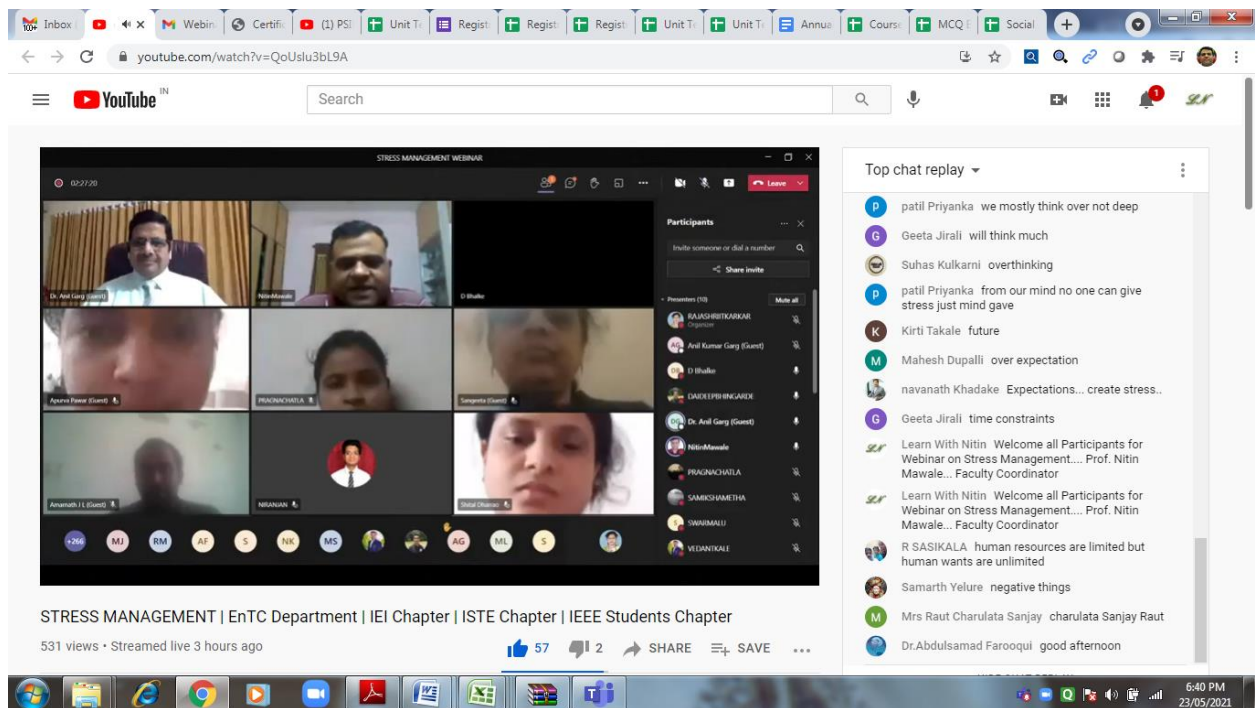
Inbox | Webin | Certifi | (1) PSI | Unit Te | Regist | Regist | Regist | Unit Te | Unit Te | Annua | Course | MCQ | Social

youtube.com/watch?v=QoUslu3bL9A

YouTube IN

Search

STRESS MANAGEMENT WEBINAR

02:27:20

Leave

Participants

Invite someone or dial a number

Share invite

Presenters (10)

Mute all

RAJASHRIITKARKAR
Organizer

Anil Kumar Garg (Guest)

D Bhalke

DAIDEEPBHINGARDE

Dr. Anil Garg (Guest)

NitinMawale

PRAGNACHATLA

SAMIKSHAMETHA

SWARMALI

VEDANTKALE

Dr. Anil Garg (Guest)

NitinMawale

D Bhalke

Apurva Pawar (Guest)

PRAGNACHATLA

Sangeeta (Guest)

Amarnath I L (Guest)

NIRANJAN

Shital Dharrao

+266 MJ RM AF S NK MS AG ML S

Top chat replay

patil Priyanka we mostly think over not deep

Geeta Jirali will think much

Suhas Kulkarni overthinking

patil Priyanka from our mind no one can give stress just mind gave

Kirti Takale future

Mahesh Dupalli over expectation

navanath Khadake Expectations... create stress..

Geeta Jirali time constraints

Learn With Nitin Welcome all Participants for Webinar on Stress Management.... Prof. Nitin Mawale... Faculty Coordinator

Learn With Nitin Welcome all Participants for Webinar on Stress Management.... Prof. Nitin Mawale... Faculty Coordinator

R SASIKALA human resources are limited but human wants are unlimited

Samarth Yelure negative things

Mrs Raut Charulata Sanjay charulata Sanjay Raut

Dr.Abdulsamad Farooqui good afternoon

STRESS MANAGEMENT | EnTC Department | IEI Chapter | ISTE Chapter | IEEE Students Chapter

531 views • Streamed live 3 hours ago

57 2 SHARE SAVE

6:40 PM
23/05/2021